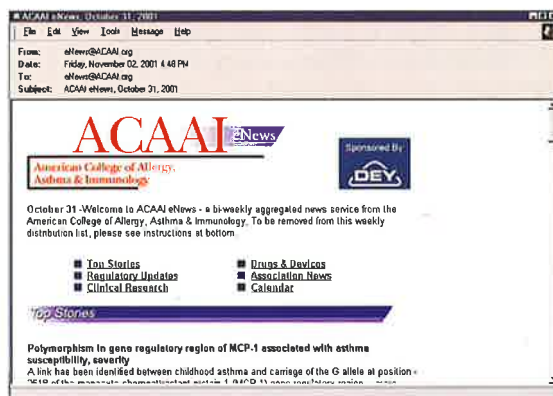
ACAAI eNews, October 31, 2001

File Edit View Tools Message Help

From: eNews@ACAAI.org
Date: Friday, November 02, 2001 4:48 PM
To: eNews@ACAAI.org
Subject: ACAAI eNews, October 31, 2001

ACAAI eNews

American College of Allergy, Asthma & Immunology

Sponsored By

DEY

October 31 -Welcome to ACAAI eNews - a bi-weekly aggregated news service from the American College of Allergy, Asthma & Immunology. To be removed from this weekly distribution list, please see instructions at bottom.

Top Stories
Regulatory Updates
Clinical Research
Drugs & Devices
Association News
Calendar

Top Stories

Polymorphism in gene regulatory region of MCP-1 associated with asthma susceptibility, severity
A link has been identified between childhood asthma and carriage of the G allele at position - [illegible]